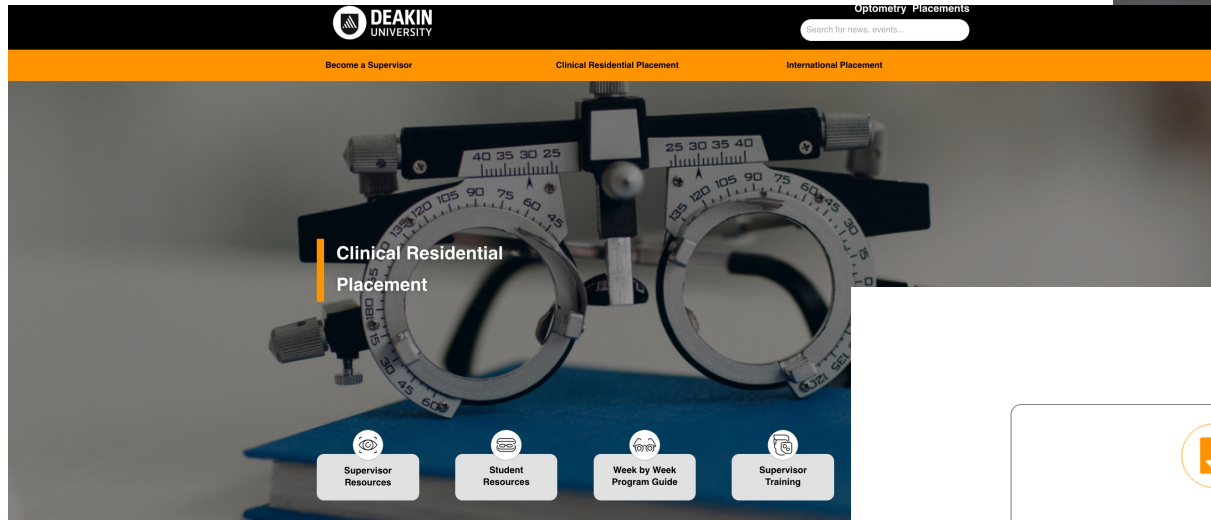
DEAKIN UNIVERSITY

Optometry Placements

Search for news, events...

Become a Supervisor

Clinical Residential Placement

International Placement

40 35 30 25

25 30 35 40

Clinical Residential Placement

Supervisor Resources

Student Resources

Week by Week Program Guide

Supervisor Training